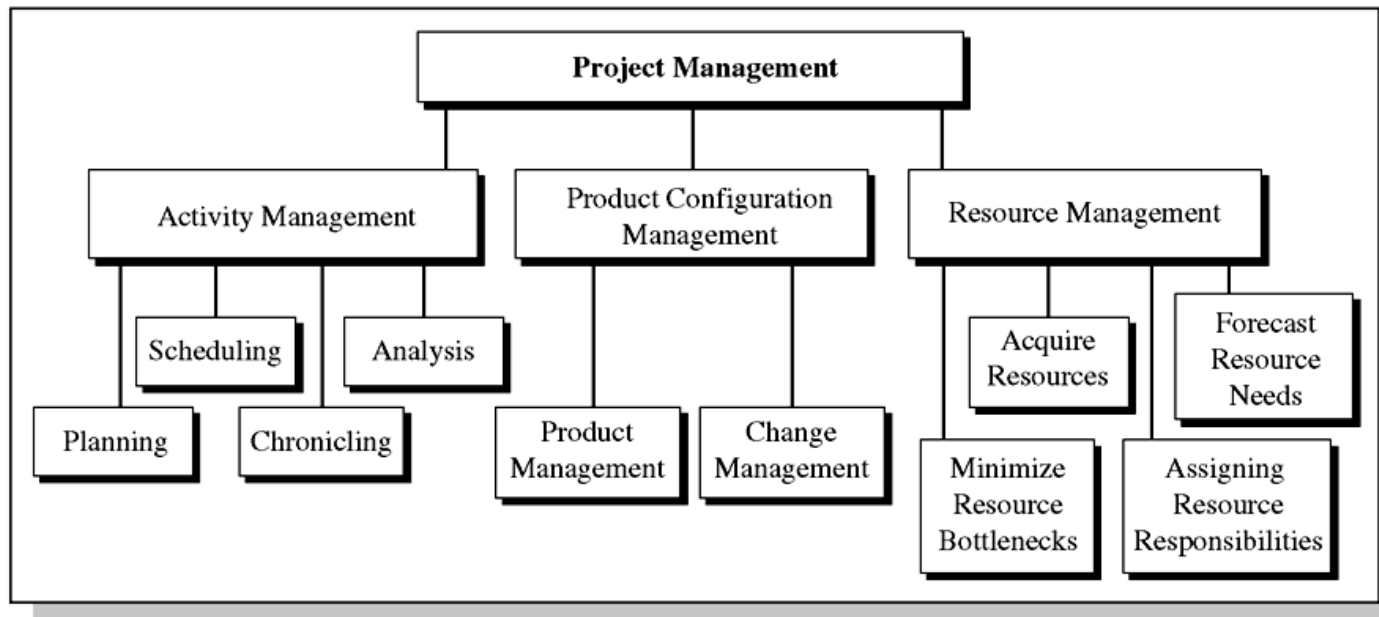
Project Management

Activity Management

Scheduling

Analysis

Planning

Chronicling

Product Configuration Management

Product Management

Change Management

Resource Management

Acquire Resources

Forecast Resource Needs

Minimize Resource Bottlenecks

Assigning Resource Responsibilities